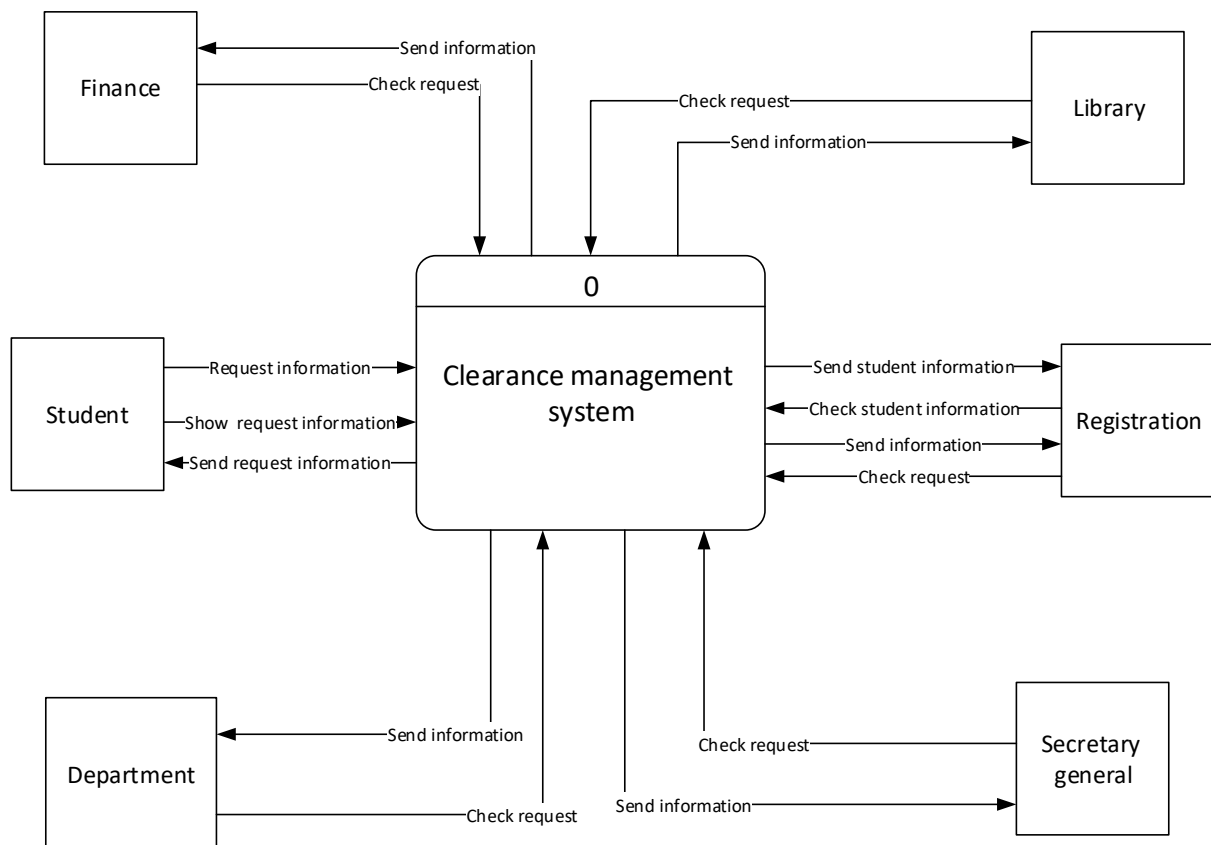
Finance

Send information

Check request

Check request

Library

Send information

0

Clearance management system

Student

Request information

Show request information

Send request information

Send student information

Check student information

Send information

Check request

Registration

Department

Send information

Check request

Check request

Send information

Secretary general